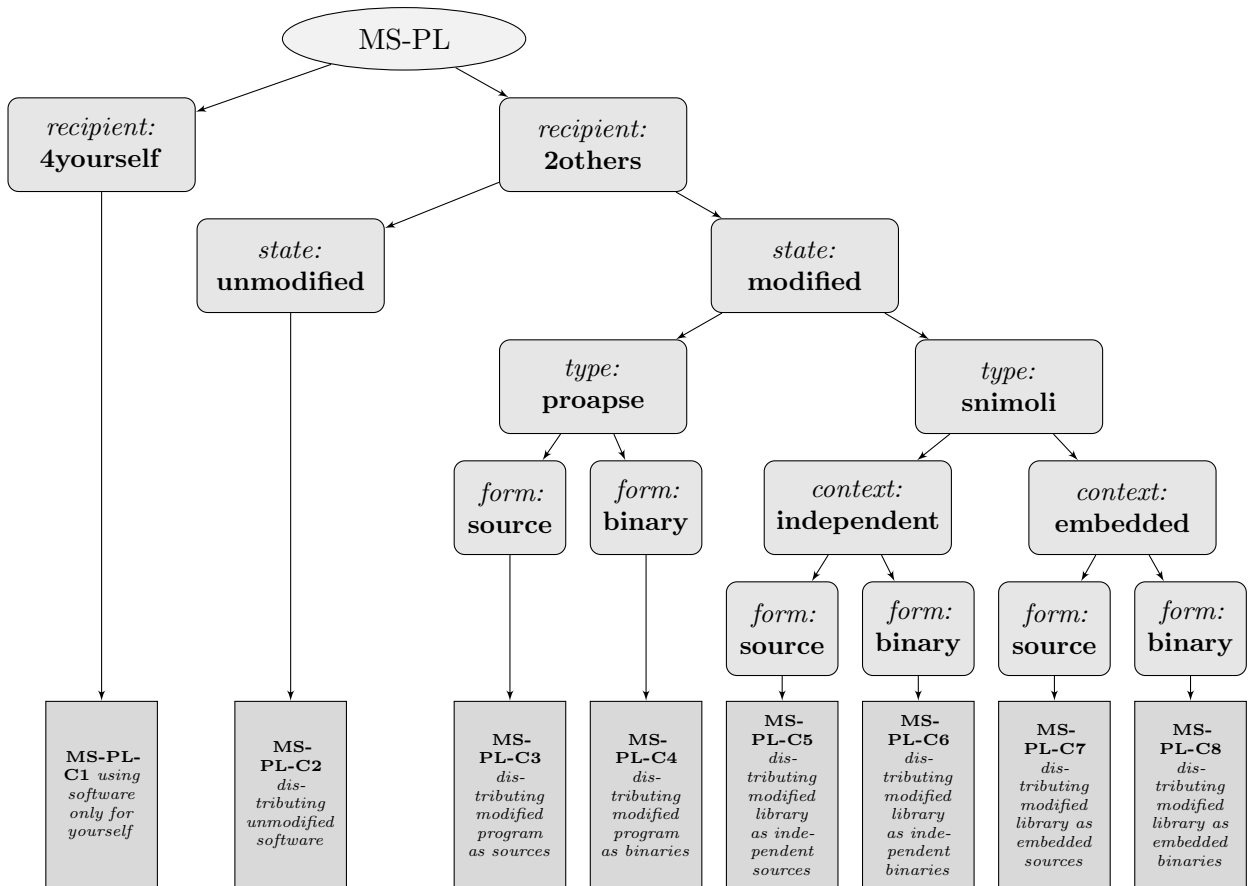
MS-PL

recipient: 4yourself

recipient: 2others

state: unmodified

state: modified

type: proapse

type: snimoli

form: source

form: binary

context: independent

context: embedded

form: source

form: binary

form: source

form: binary

MS-PL-C1 using software only for yourself

MS-PL-C2 distributing unmodified software

MS-PL-C3 distributing modified program as sources

MS-PL-C4 distributing modified program as binaries

MS-PL-C5 distributing modified library as independent sources

MS-PL-C6 distributing modified library as independent binaries

MS-PL-C7 distributing modified library as embedded sources

MS-PL-C8 distributing modified library as embedded binaries